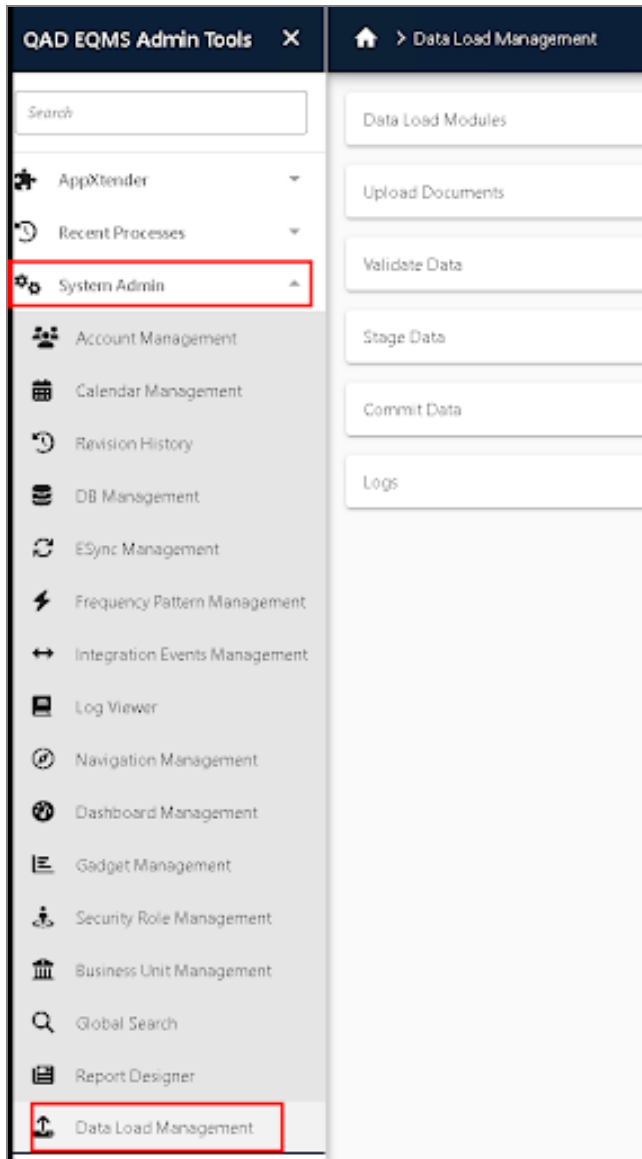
QAD EQMS Admin Tools ✕

> Data Load Management

Search

AppXtender

Recent Processes

System Admin

Account Management

Calendar Management

Revision History

DB Management

ESync Management

Frequency Pattern Management

Integration Events Management

Log Viewer

Navigation Management

Dashboard Management

Gadget Management

Security Role Management

Business Unit Management

Global Search

Report Designer

Data Load Management

Data Load Modules

Upload Documents

Validate Data

Stage Data

Commit Data

Logs